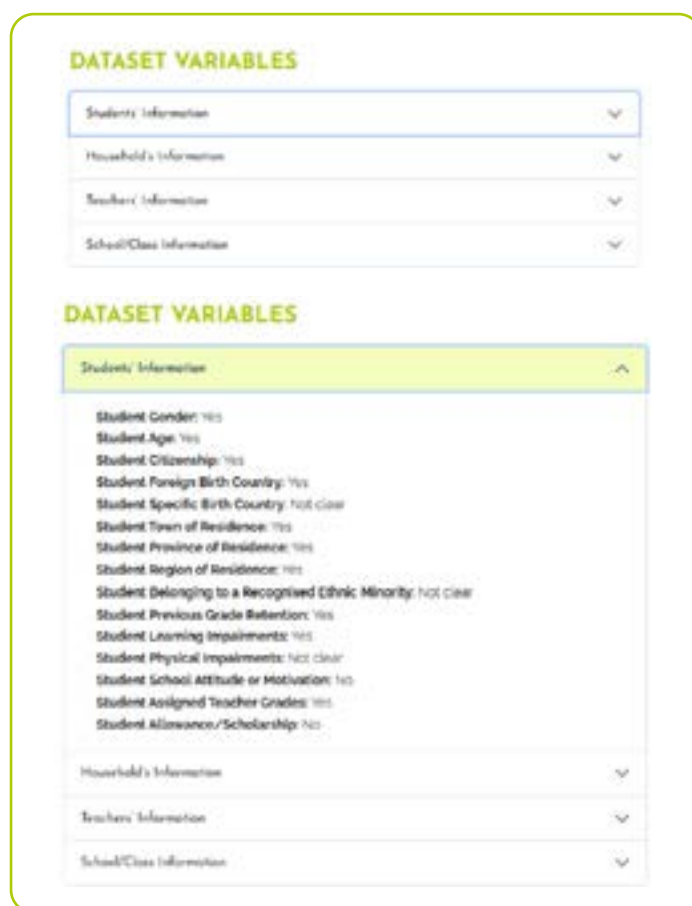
DATASET VARIABLES

Students' Information

Household's Information

Teachers' Information

School/Class Information

DATASET VARIABLES

Students' Information

Student Gender: Yes
Student Age: Yes
Student Citizenship: Yes
Student Foreign Birth Country: Yes
Student Specific Birth Country: Not clear
Student Town of Residence: Yes
Student Province of Residence: Yes
Student Region of Residence: Yes
Student Belonging to a Recognised Ethnic Minority: Not clear
Student Previous Grade Retention: Yes
Student Learning Impairments: Yes
Student Physical Impairments: Not clear
Student School Attitude or Motivation: No
Student Assigned Teacher Grades: Yes
Student Allowance/Scholarship: No

Household's Information

Teachers' Information

School/Class Information